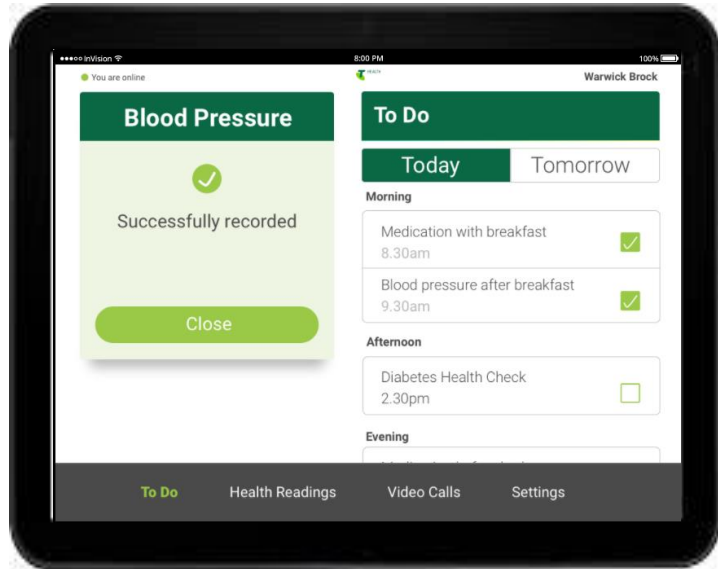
●●●○○ InVision
8:00 PM
100%
You are online
HEALTH
Warwick Brock

Blood Pressure

Successfully recorded

Close

To Do

Today
Tomorrow

Morning

Medication with breakfast
8.30am

Blood pressure after breakfast
9.30am

Afternoon

Diabetes Health Check
2.30pm

Evening

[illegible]

To Do
Health Readings
Video Calls
Settings